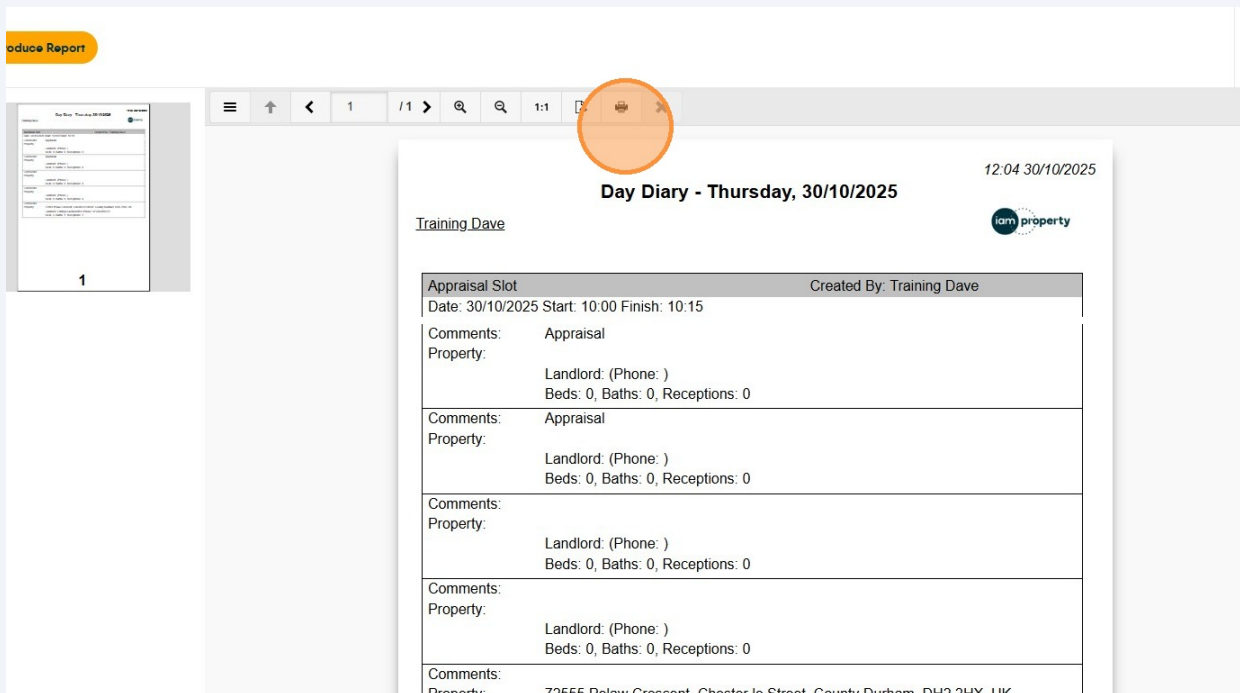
oduce Report

1 /1 1:1

1

12:04 30/10/2025
Day Diary - Thursday, 30/10/2025

Training Dave

iam property

| Appraisal Slot | Created By: Training Dave |
|---|---|
| Date: 30/10/2025 Start: 10:00 Finish: 10:15 | |

Comments: Appraisal
Property:
Landlord: (Phone: )
Beds: 0, Baths: 0, Receptions: 0

Comments: Appraisal
Property:
Landlord: (Phone: )
Beds: 0, Baths: 0, Receptions: 0

Comments:
Property:
Landlord: (Phone: )
Beds: 0, Baths: 0, Receptions: 0

Comments:
Property:
Landlord: (Phone: )
Beds: 0, Baths: 0, Receptions: 0

Comments:
Property: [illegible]